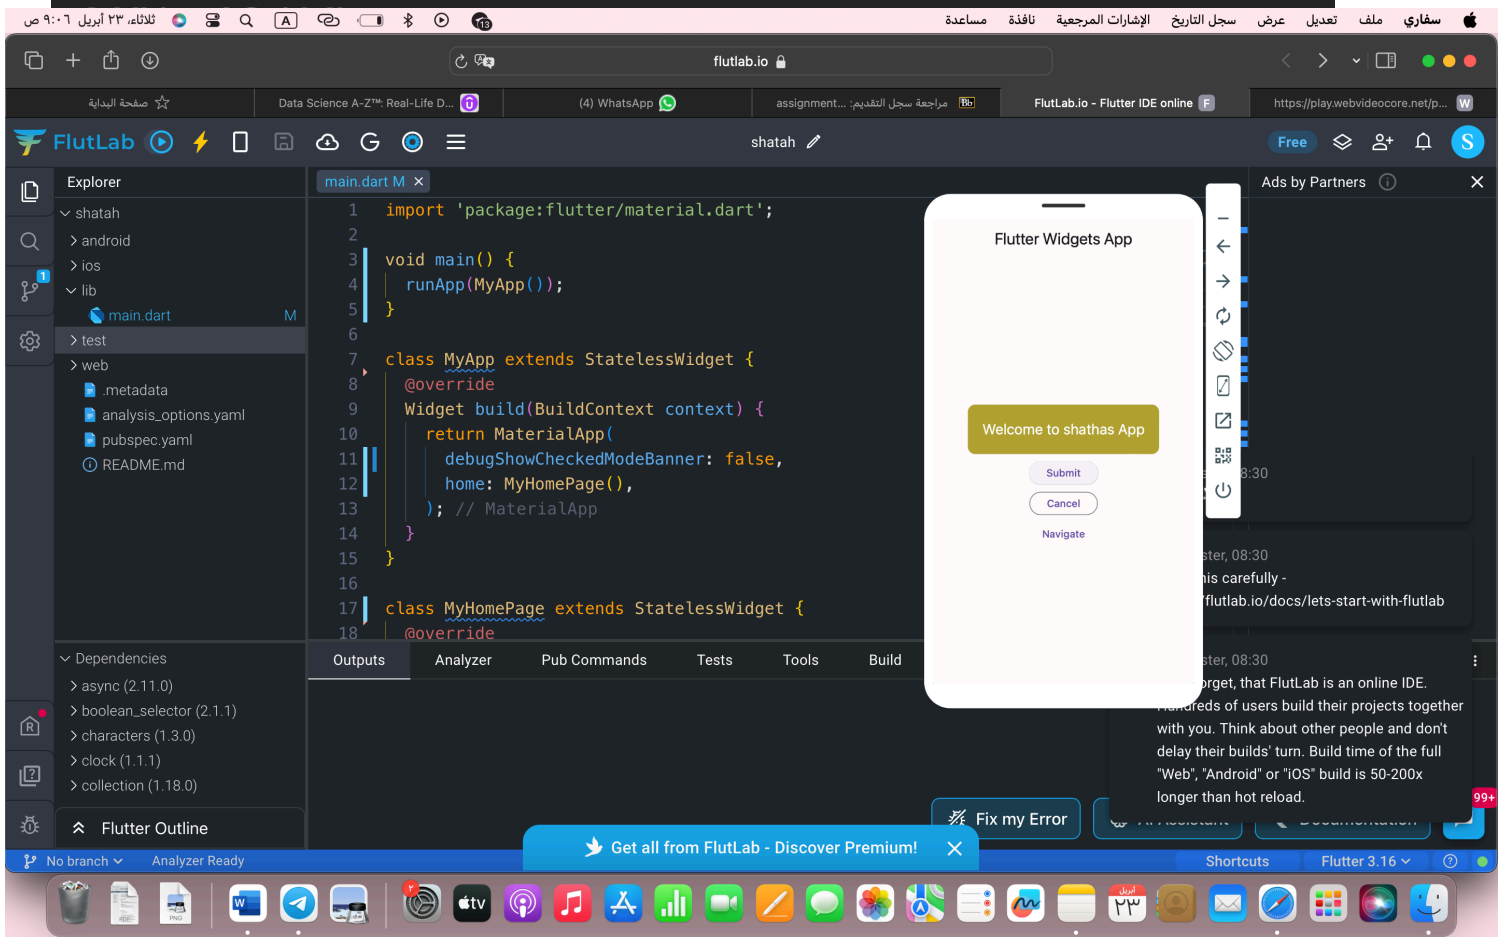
سفاري ملف تعديل عرض سجل التاريخ الإشارات المرجعية نافذة مساعدة
ثلاثاء ٢٣ أبريل ٩:٠٦ ص

flutlab.io

صفحة البداية | Data Science A-Z™: Real-Life D... | (4) WhatsApp | مراجعة سجل التقديم: assignment... | FlutLab.io - Flutter IDE online | https://play.webvideocore.net/p...

FlutLab
shatah
Free

Explorer
shatah
android
ios
lib
main.dart M
test
web
.metadata
analysis_options.yaml
pubspec.yaml
README.md

main.dart M

```
1  import 'package:flutter/material.dart';
2
3  void main() {
4    runApp(MyApp());
5  }
6
7  class MyApp extends StatelessWidget {
8    @override
9    Widget build(BuildContext context) {
10     return MaterialApp(
11       debugShowCheckedModeBanner: false,
12       home: MyHomePage(),
13     ); // MaterialApp
14   }
15 }
16
17 class MyHomePage extends StatelessWidget {
18   @override
```

Flutter Widgets App
Welcome to shathas App
Submit
Cancel
Navigate

Ads by Partners

8:30
ster, 08:30
his carefully -
/flutlab.io/docs/lets-start-with-flutlab
ster, 08:30
orget, that FlutLab is an online IDE. ...dreds of users build their projects together with you. Think about other people and don't delay their builds' turn. Build time of the full "Web", "Android" or "iOS" build is 50-200x longer than hot reload.

Dependencies
async (2.11.0)
boolean_selector (2.1.1)
characters (1.3.0)
clock (1.1.1)
collection (1.18.0)
Flutter Outline

Outputs Analyzer Pub Commands Tests Tools Build

Fix my Error
99+
Get all from FlutLab - Discover Premium!

No branch Analyzer Ready Shortcuts Flutter 3.16